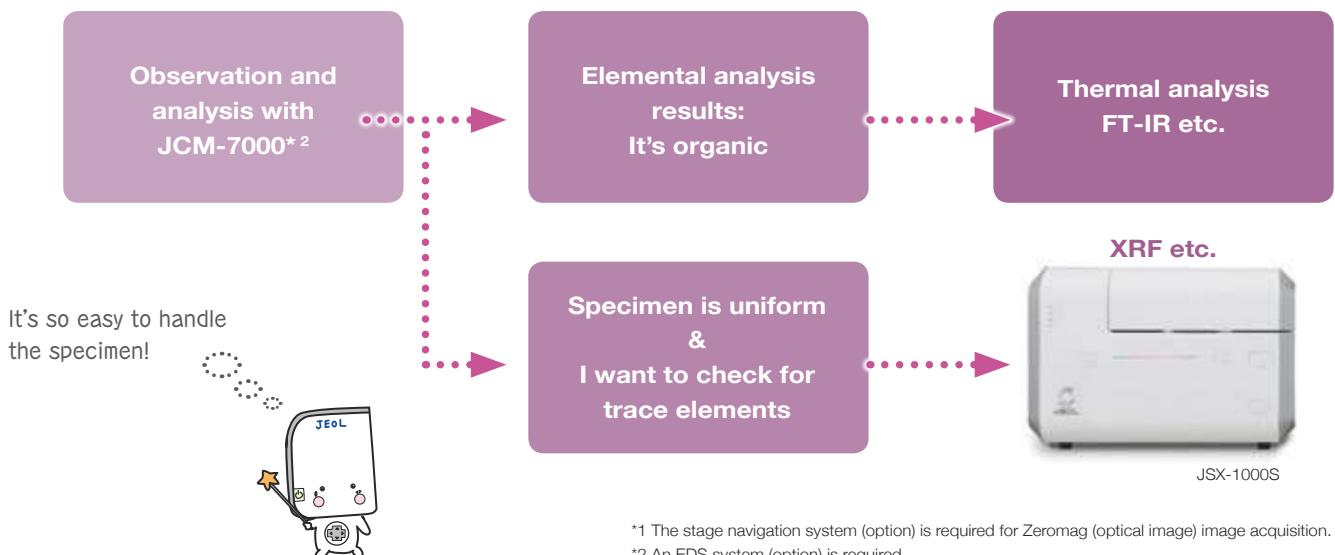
Observation and analysis with JCM-7000*$^2$

Elemental analysis results: It's organic

Thermal analysis FT-IR etc.

XRF etc.

It's so easy to handle the specimen!

JEOL

Specimen is uniform & I want to check for trace elements

JSX-1000S

*1 The stage navigation system (option) is required for Zeromag (optical image) image acquisition.
*2 An EDS system (option) is required.